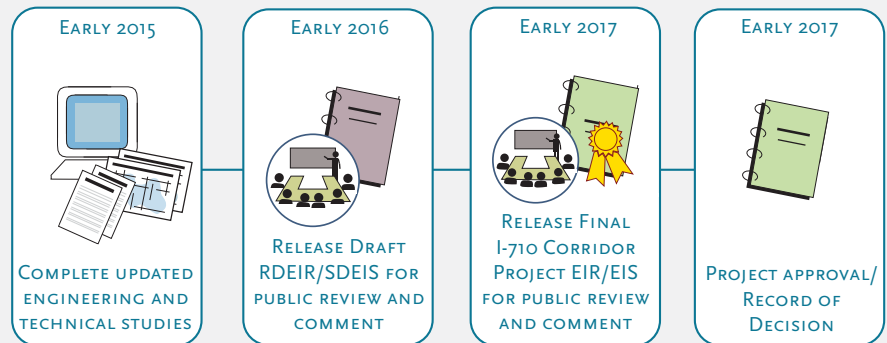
Early 2015

Complete updated engineering and technical studies

Early 2016

Release Draft RDEIR/SDEIS for public review and comment

Early 2017

Release Final I-710 Corridor Project EIR/EIS for public review and comment

Early 2017

Project approval/ Record of Decision